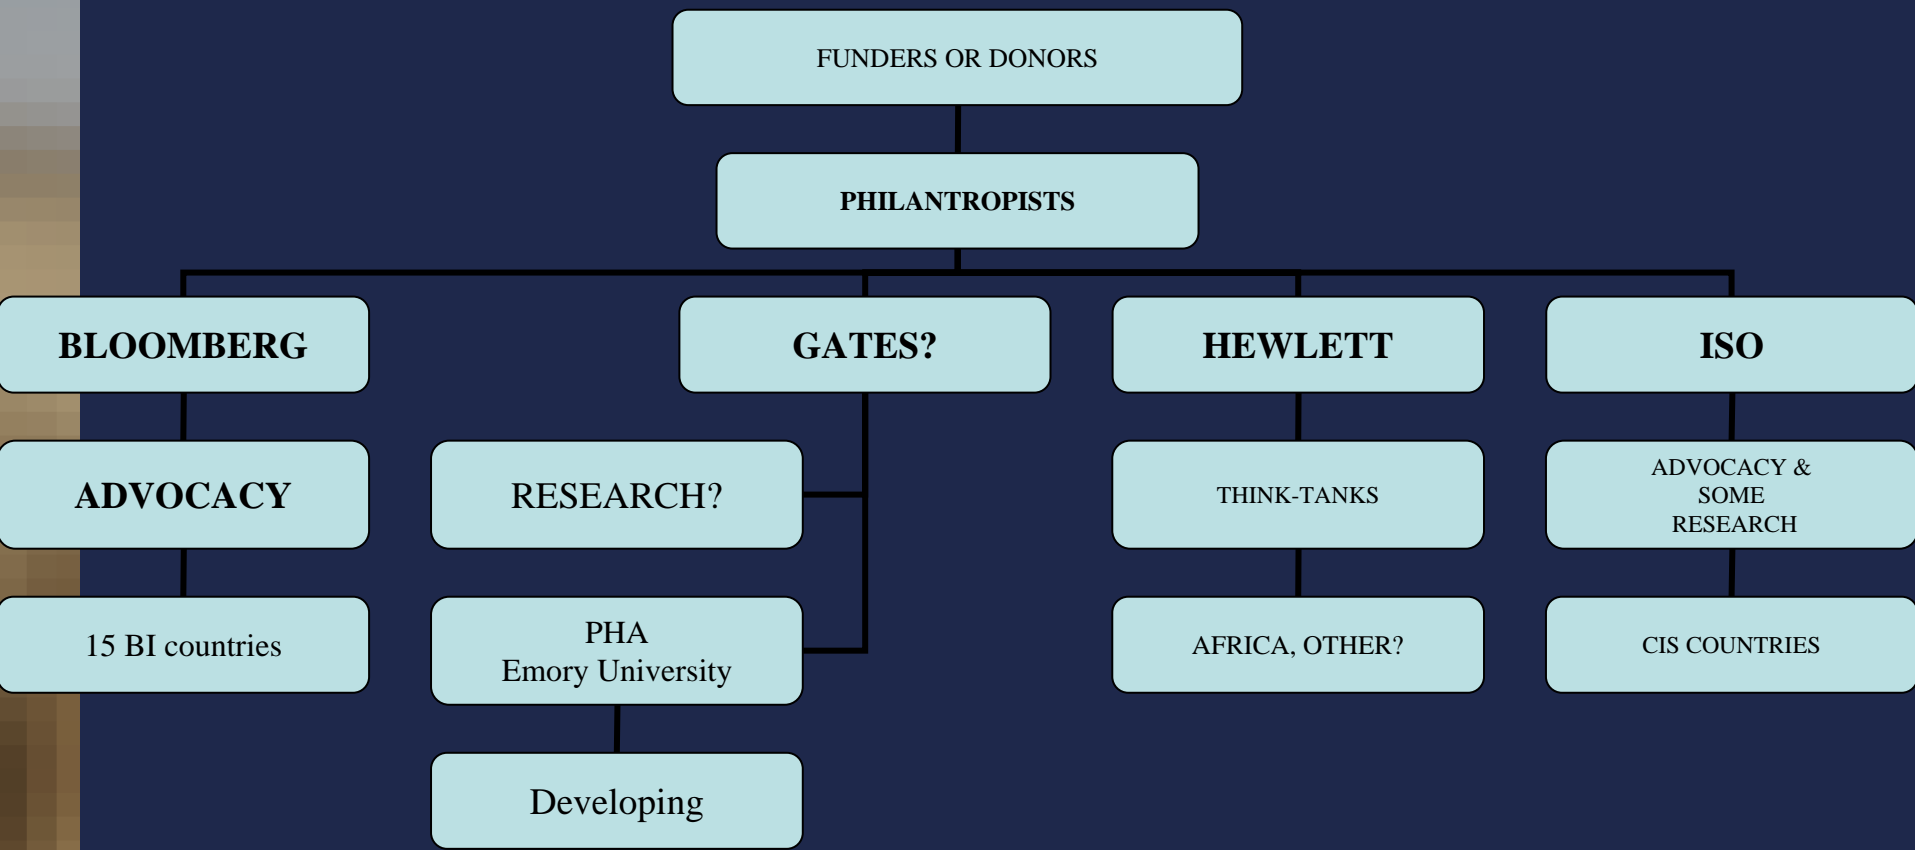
FUNDERS OR DONORS

PHILANTROPISTS

BLOOMBERG

ADVOCACY

15 BI countries

GATES?

RESEARCH?

PHA
Emory University

Developing

HEWLETT

THINK-TANKS

AFRICA, OTHER?

ISO

ADVOCACY & SOME RESEARCH

CIS COUNTRIES